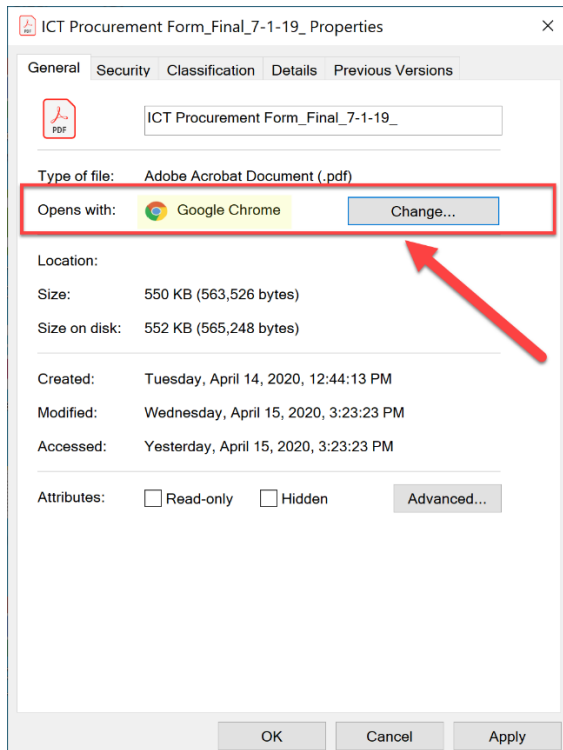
ICT Procurement Form_Final_7-1-19_ Properties

×

General | Security | Classification | Details | Previous Versions

PDF

ICT Procurement Form_Final_7-1-19_

Type of file: Adobe Acrobat Document (.pdf)

Opens with: Google Chrome

Change...

Location:

Size: 550 KB (563,526 bytes)

Size on disk: 552 KB (565,248 bytes)

Created: Tuesday, April 14, 2020, 12:44:13 PM

Modified: Wednesday, April 15, 2020, 3:23:23 PM

Accessed: Yesterday, April 15, 2020, 3:23:23 PM

Attributes: Read-only Hidden

Advanced...

OK

Cancel

Apply